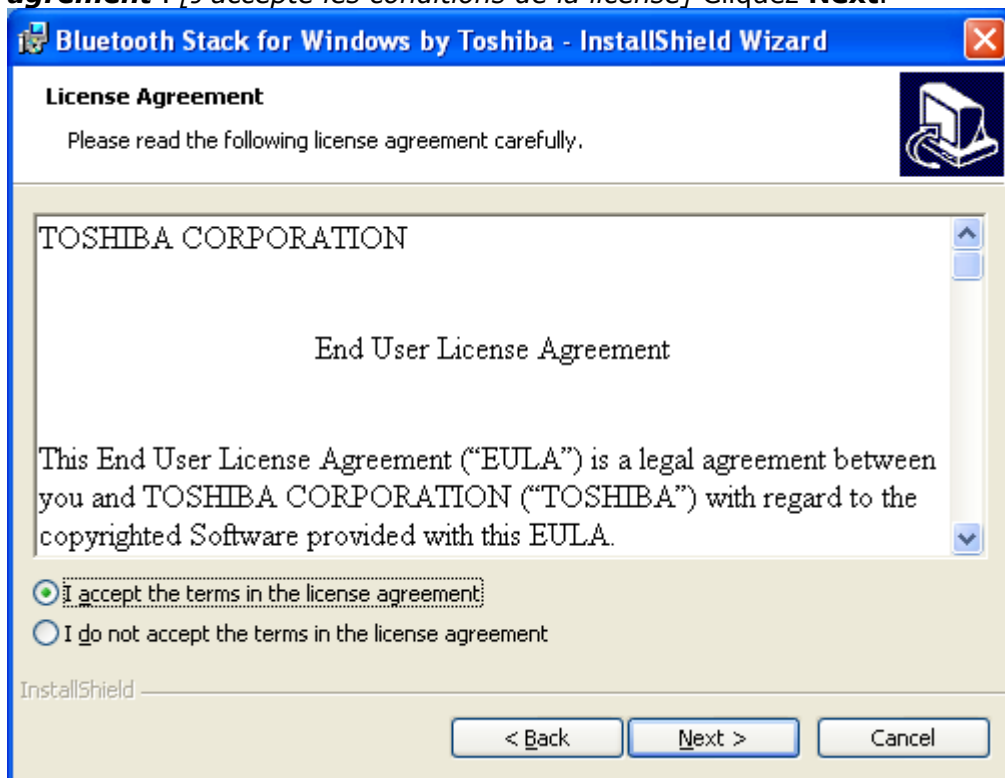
agrément : [J'accepte les conditions de la license] Cliquez Next.

Bluetooth Stack for Windows by Toshiba - InstallShield Wizard

License Agreement

Please read the following license agreement carefully.

TOSHIBA CORPORATION

End User License Agreement

This End User License Agreement ("EULA") is a legal agreement between you and TOSHIBA CORPORATION ("TOSHIBA") with regard to the copyrighted Software provided with this EULA.

I accept the terms in the license agreement

I do not accept the terms in the license agreement

InstallShield

< Back

Next >

Cancel